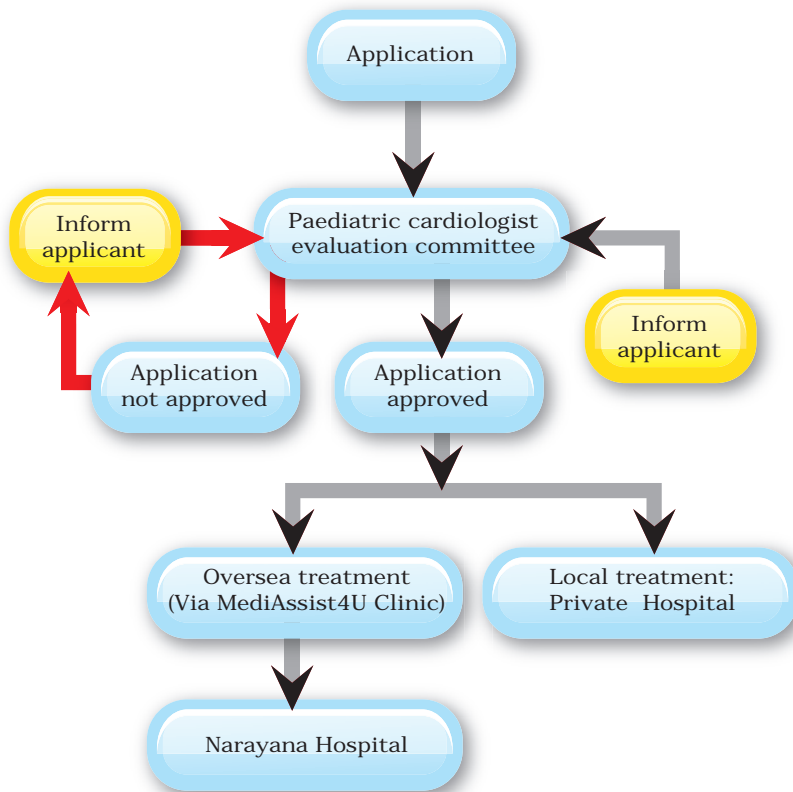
Application

Inform applicant

Paediatric cardiologist evaluation committee

Inform applicant

Application not approved

Application approved

Oversea treatment (Via MediAssist4U Clinic)

Local treatment: Private Hospital

Narayana Hospital